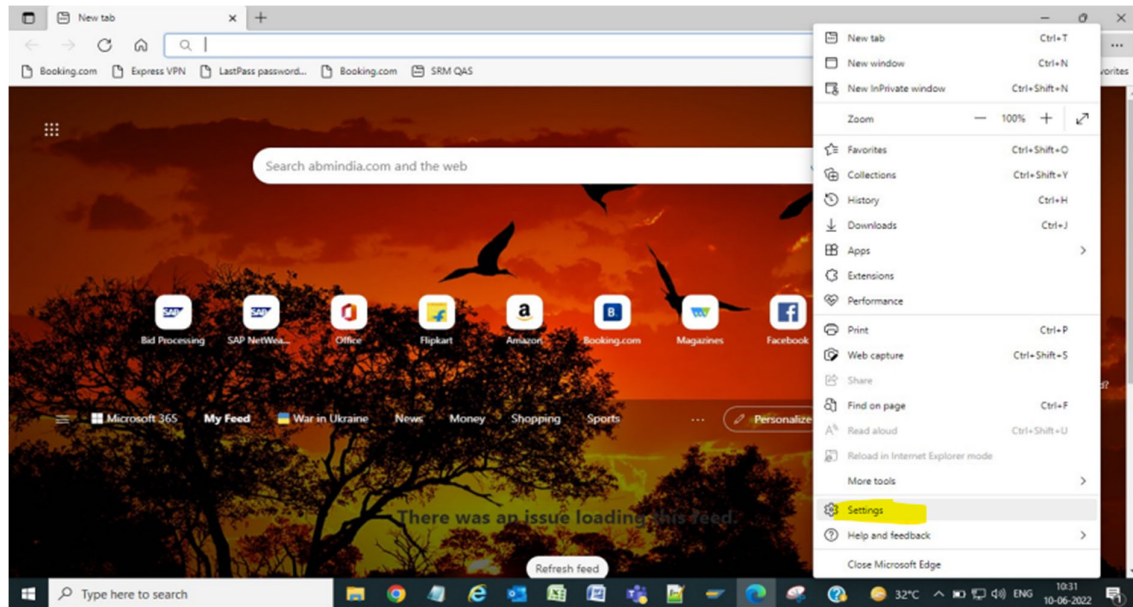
New tab

Booking.com Express VPN LastPass password... Booking.com SRM QAS

vorites

Search abmindia.com and the web

Bid Processing SAP NetWea... Office Flipkart Amazon Booking.com Magazines Facebook

Microsoft 365 My Feed War in Ukraine News Money Shopping Sports ... Personalize

There was an issue loading this feed.

Refresh feed

New tab Ctrl+T
New window Ctrl+N
New InPrivate window Ctrl+Shift+N
Zoom — 100% +
Favorites Ctrl+Shift+O
Collections Ctrl+Shift+Y
History Ctrl+H
Downloads Ctrl+J
Apps
Extensions
Performance
Print Ctrl+P
Web capture Ctrl+Shift+S
Share
Find on page Ctrl+F
Read aloud Ctrl+Shift+U
Reload in Internet Explorer mode
More tools
Settings
Help and feedback
Close Microsoft Edge

Type here to search

32°C ENG 10:31 10-06-2022